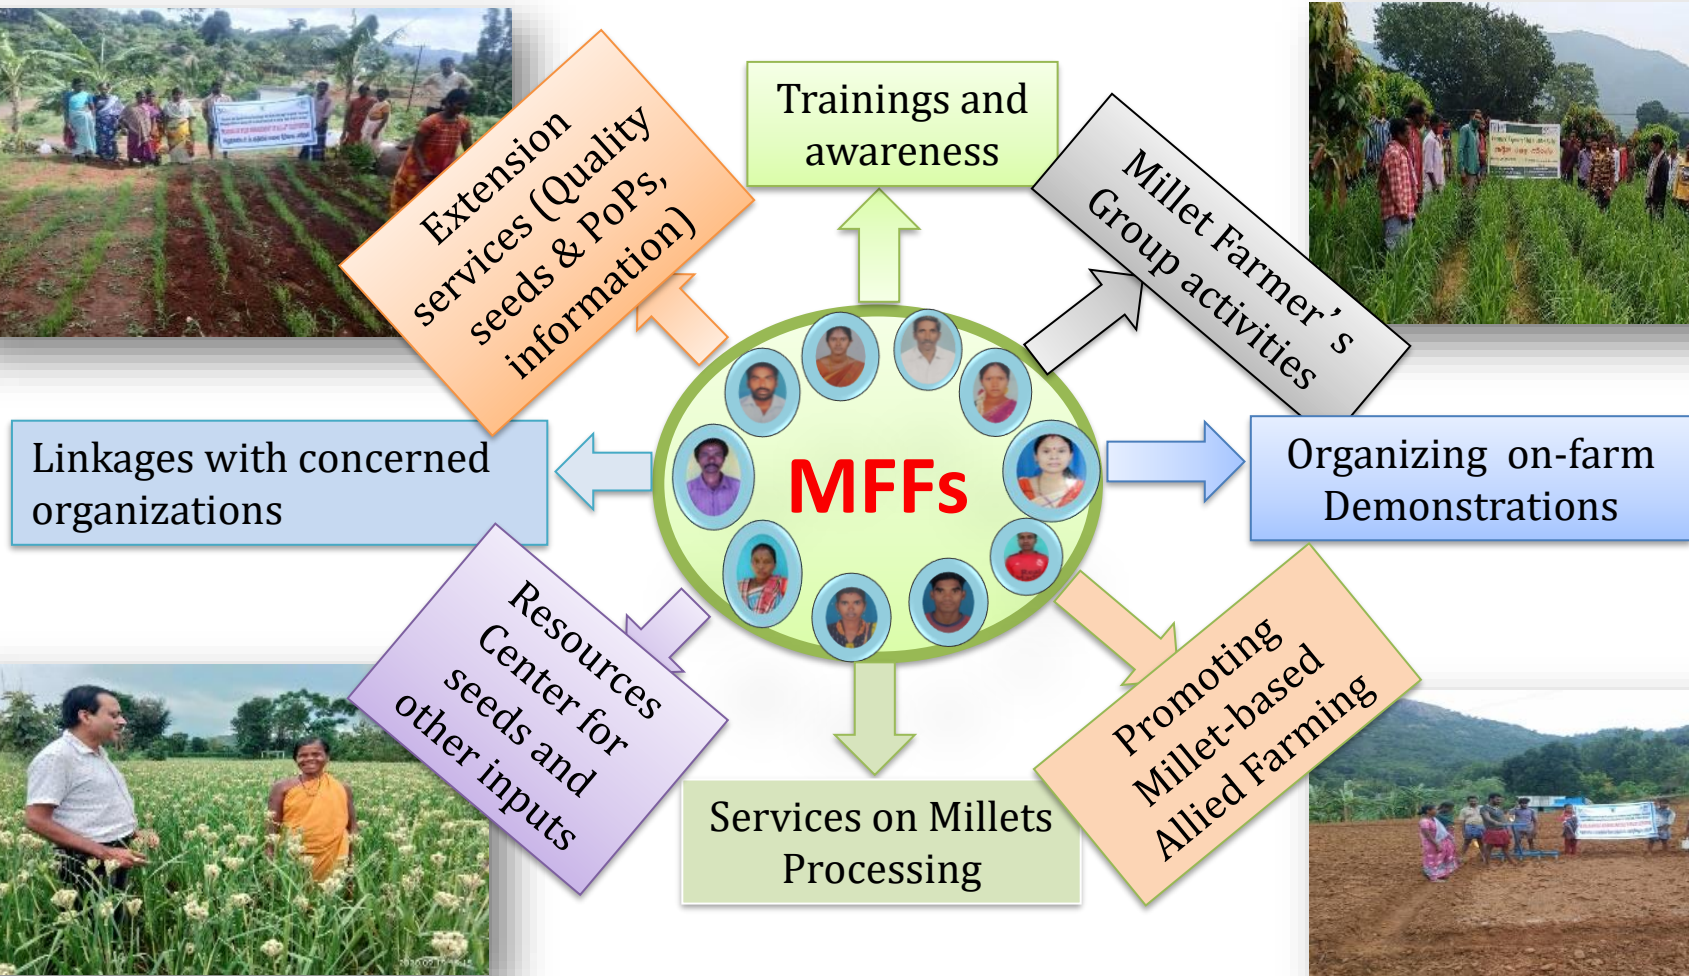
Extension services (Quality seeds & PoPs, information)

Trainings and awareness

Millet Farmer's Group activities

Linkages with concerned organizations

MFFs

Organizing on-farm Demonstrations

Resources Center for seeds and other inputs

Services on Millets Processing

Promoting Millet-based Allied Farming